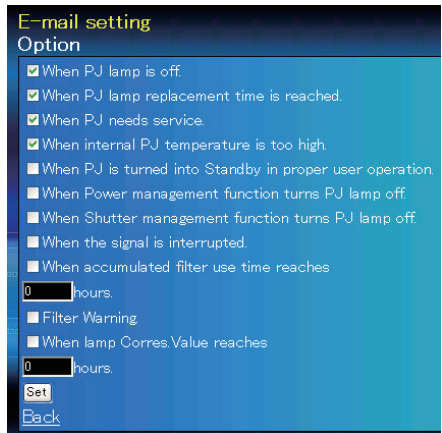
E-mail setting
Option

When PJ lamp is off.

When PJ lamp replacement time is reached.

When PJ needs service.

When internal PJ temperature is too high.

When PJ is turned into Standby in proper user operation.

When Power management function turns PJ lamp off.

When Shutter management function turns PJ lamp off.

When the signal is interrupted.

When accumulated filter use time reaches

0 hours.

Filter Warning.

When lamp Corres.Value reaches

0 hours.

Set

Back